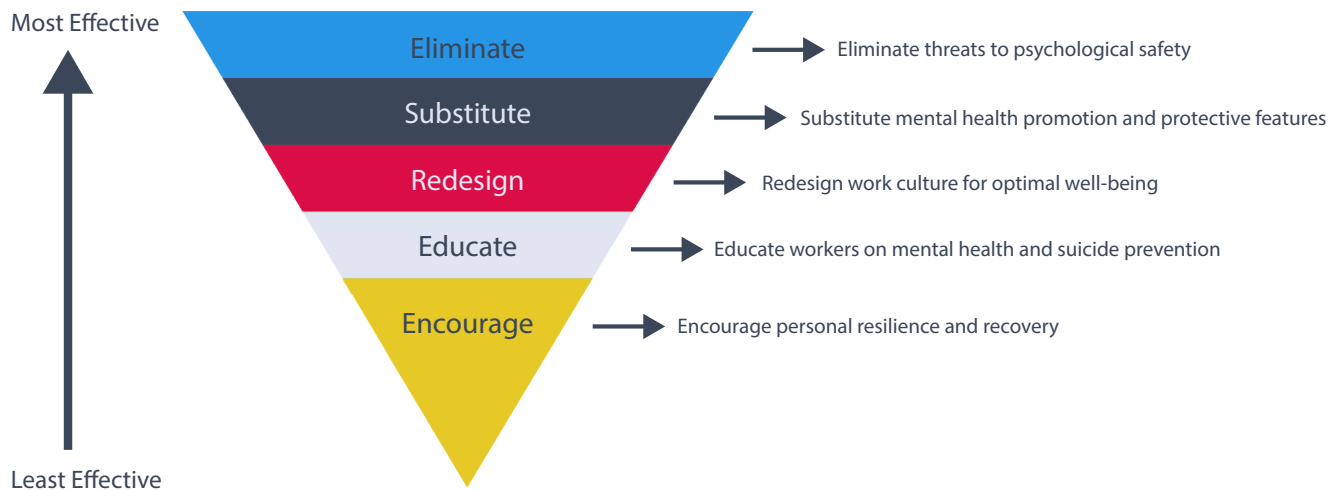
Most Effective

Eliminate

Eliminate threats to psychological safety

Substitute

Substitute mental health promotion and protective features

Redesign

Redesign work culture for optimal well-being

Educate

Educate workers on mental health and suicide prevention

Encourage

Encourage personal resilience and recovery

Least Effective